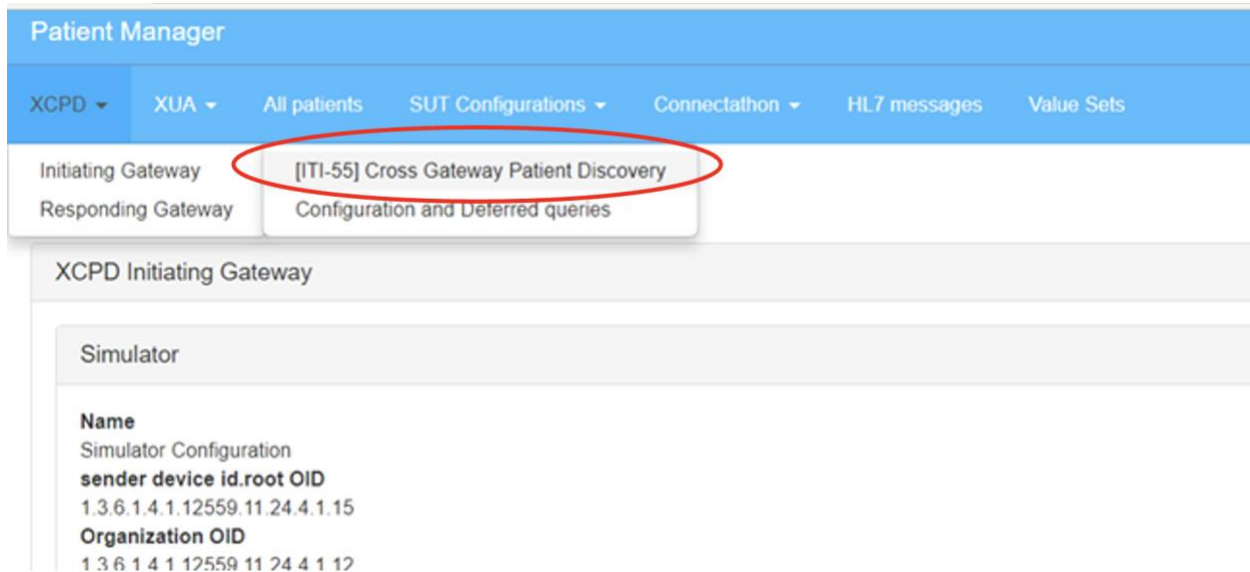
Patient Manager

XCPD ▾ XUA ▾ All patients SUT Configurations ▾ Connectathon ▾ HL7 messages Value Sets

Initiating Gateway
Responding Gateway

[ITI-55] Cross Gateway Patient Discovery
Configuration and Deferred queries

XCPD Initiating Gateway

Simulator

**Name**
Simulator Configuration
**sender device id.root OID**
1.3.6.1.4.1.12559.11.24.4.1.15
**Organization OID**
1.3.6.1.4.1.12559.11.24.4.1.12